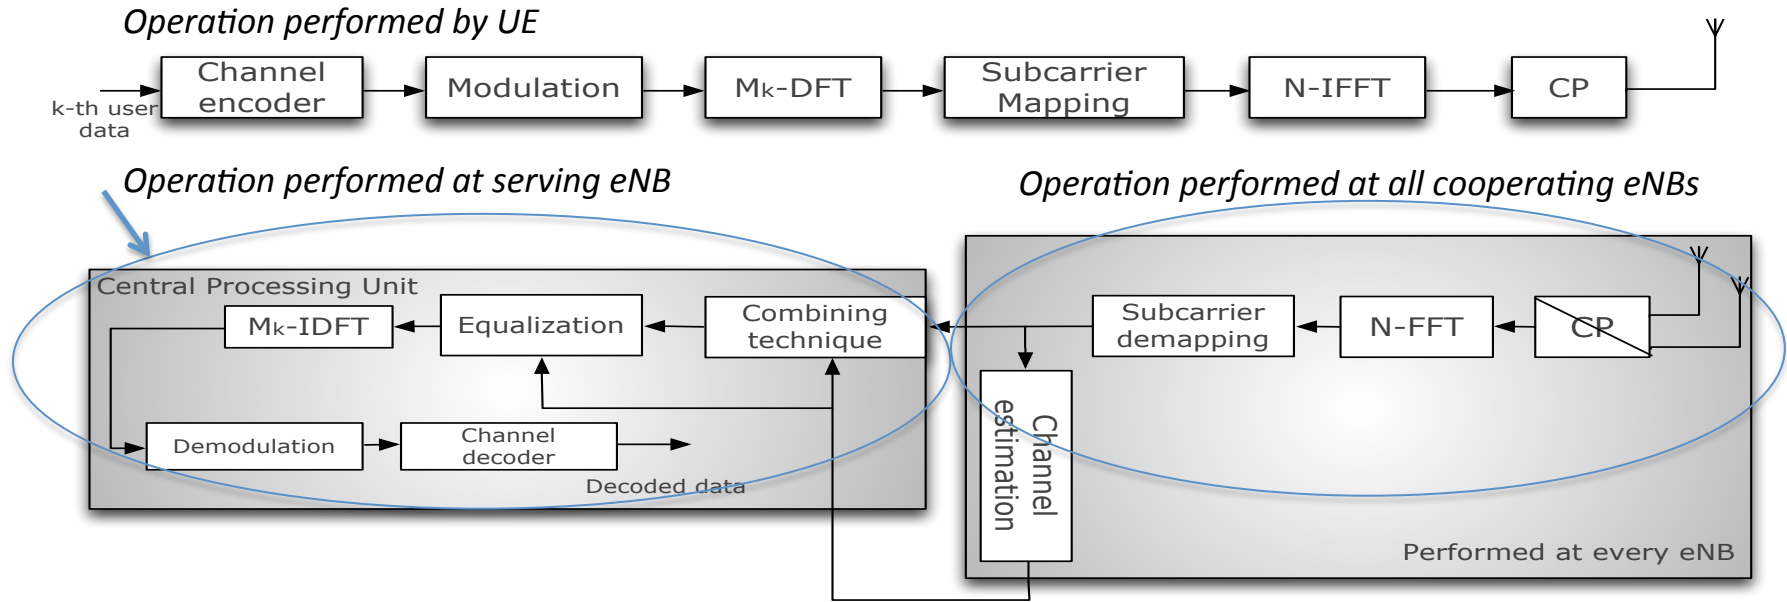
Operation performed by UE

k-th user data

Channel encoder

Modulation

Mk-DFT

Subcarrier Mapping

N-IFFT

CP

Operation performed at serving eNB

Operation performed at all cooperating eNBs

Central Processing Unit

Mk-IDFT

Equalization

Combining technique

Demodulation

Channel decoder

Decoded data

Subcarrier demapping

N-FFT

CP

Channel estimation

Performed at every eNB